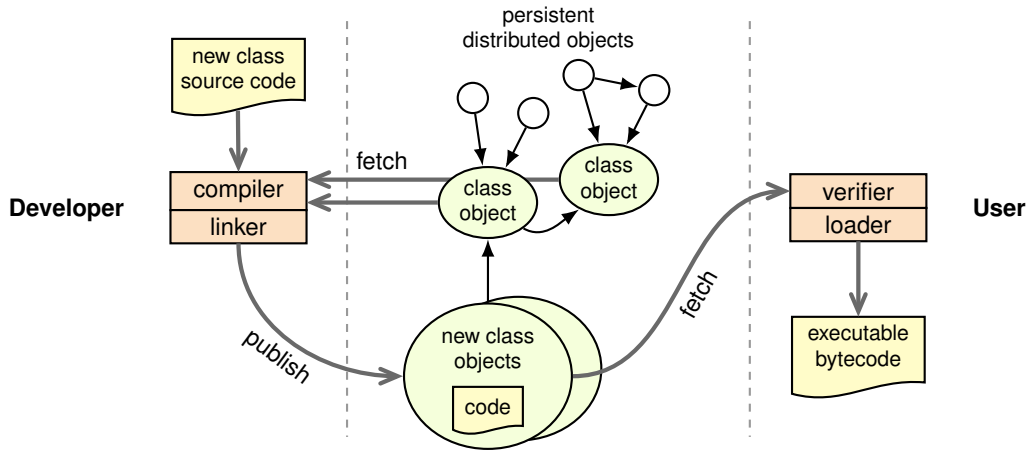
persistent distributed objects

new class source code

fetch

compiler

linker

Developer

class object

class object

verifier

loader

User

publish

new class objects

code

fetch

executable bytecode